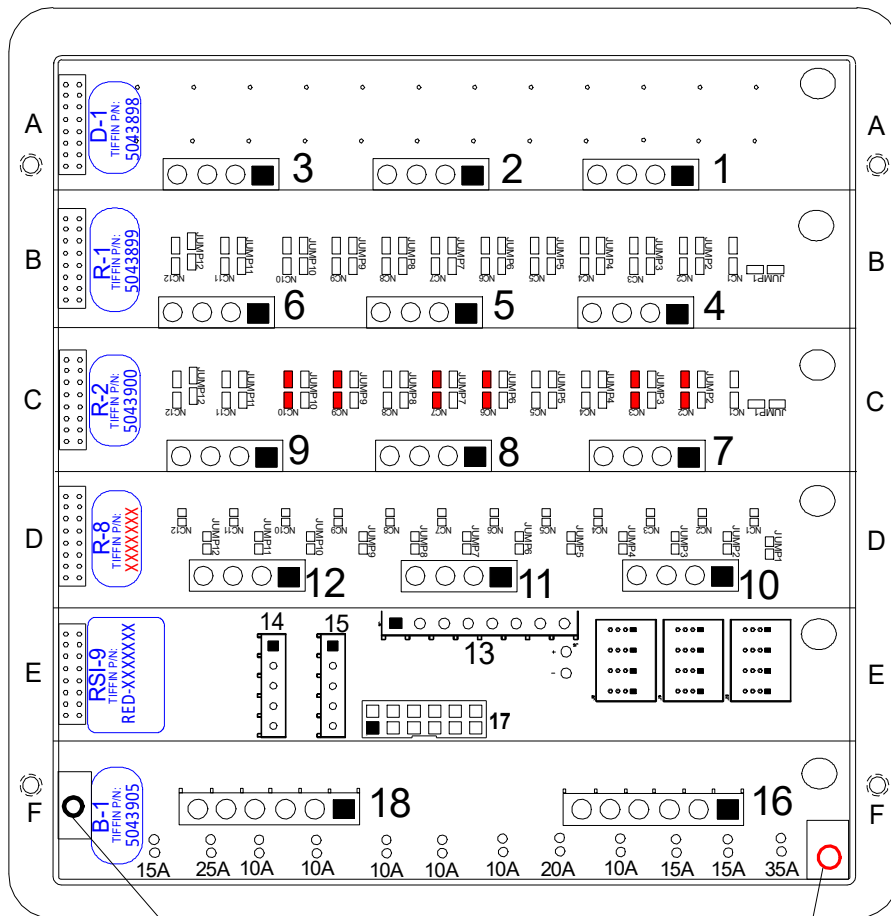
A
D-1
TIFFIN P/N:
5043898
3
2
1
A

B
R-1
TIFFIN P/N:
5043899
JUMP12 JUMP11 JUMP10 JUMP9 JUMP8 JUMP7 JUMP6 JUMP5 JUMP4 JUMP3 JUMP2 JUMP1
NC12 NC11 NC10 NC9 NC8 NC7 NC6 NC5 NC4 NC3 NC2 NC1
6
5
4
B

C
R-2
TIFFIN P/N:
5043900
JUMP12 JUMP11 JUMP10 JUMP9 JUMP8 JUMP7 JUMP6 JUMP5 JUMP4 JUMP3 JUMP2 JUMP1
NC12 NC11 NC10 NC9 NC8 NC7 NC6 NC5 NC4 NC3 NC2 NC1
9
8
7
C

D
R-8
TIFFIN P/N:
XXXXXXX
NC12 NC11 NC10 NC9 NC8 NC7 NC6 NC5 NC4 NC3 NC2 NC1
JUMP12 JUMP11 JUMP10 JUMP9 JUMP8 JUMP7 JUMP6 JUMP5 JUMP4 JUMP3 JUMP2 JUMP1
12
11
10
D

E
RSI-9
TIFFIN P/N:
RED-XXXXXXX
14
15
13
+
-
17
E

F
B-1
TIFFIN P/N:
5043905
18
16
15A 25A 10A 10A 10A 10A 10A 20A 10A 15A 15A 35A
F